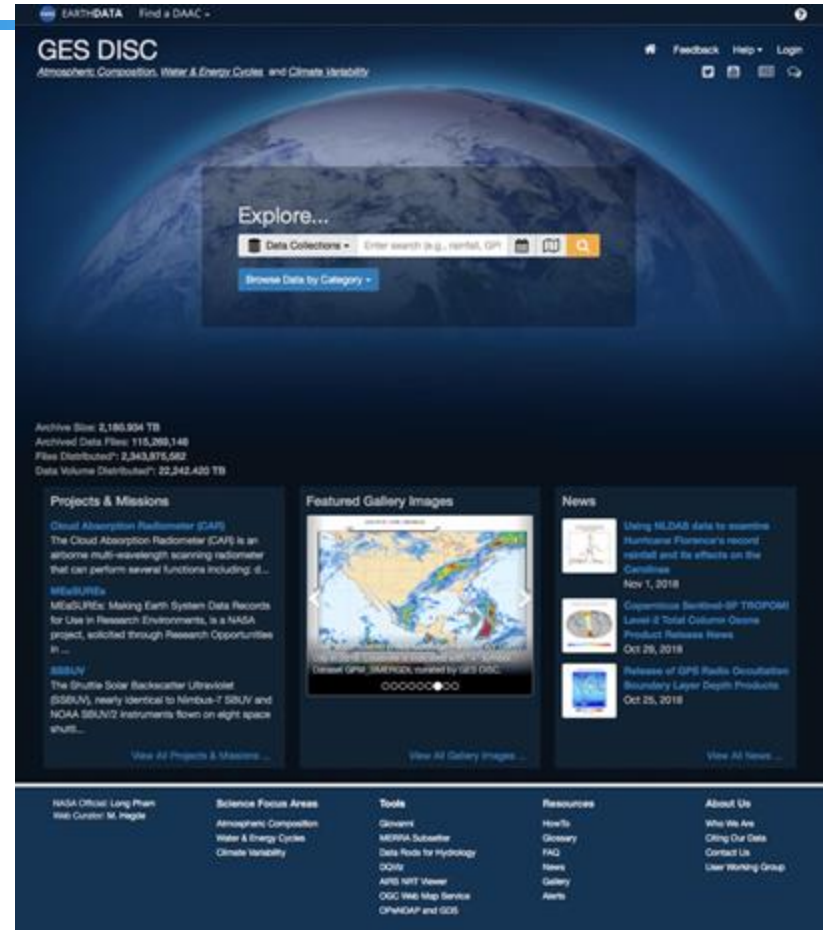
EARTHDATA Find a DAAC ▾

GES DISC
Atmospheric Composition, Water & Energy Cycles and Climate Variability

Feedback Help ▾ Login

Explore...
Data Collections ▾ Enter search (e.g., rainfall, GPM
Browse Data by Category ▾

Archive Size: 2,180,934 TB
Archived Data Files: 115,269,146
Files Distributed*: 2,343,875,582
Data Volume Distributed*: 22,242,420 TB

Projects & Missions
Cloud Absorption Radiometer (CAR)
The Cloud Absorption Radiometer (CAR) is an airborne multi-wavelength scanning radiometer that can perform several functions including: d...
MEaSUREs
MEaSUREs: Making Earth System Data Records for Use in Research Environments, is a NASA project, solicited through Research Opportunities in ...
SSBUV
The Shuttle Solar Backscatter Ultraviolet (SSBUV), nearly identical to Nimbus-7 SBUV and NOAA SBUV/2 instruments flown on eight space shutt...
View All Projects & Missions ...

Featured Gallery Images
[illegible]
Dataset GPM_3IMERGDL curated by GES DISC
View All Gallery Images ...

News
Using NLDAS data to examine Hurricane Florence's record rainfall and its effects on the Carolinas
Nov 1, 2018
Copernicus Sentinel-5P TROPOMI Level-2 Total Column Ozone Product Release News
Oct 29, 2018
Release of GPS Radio Occultation Boundary Layer Depth Products
Oct 25, 2018
View All News ...

NASA Official: Long Pham
Web Curator: M. Hegde

Science Focus Areas
Atmospheric Composition
Water & Energy Cycles
Climate Variability

Tools
Giovanni
MERRA Subsetter
Data Rods for Hydrology
DQViz
AIRS NRT Viewer
OGC Web Map Service
OPeNDAP and GDS

Resources
HowTo
Glossary
FAQ
News
Gallery
Alerts

About Us
Who We Are
Citing Our Data
Contact Us
User Working Group